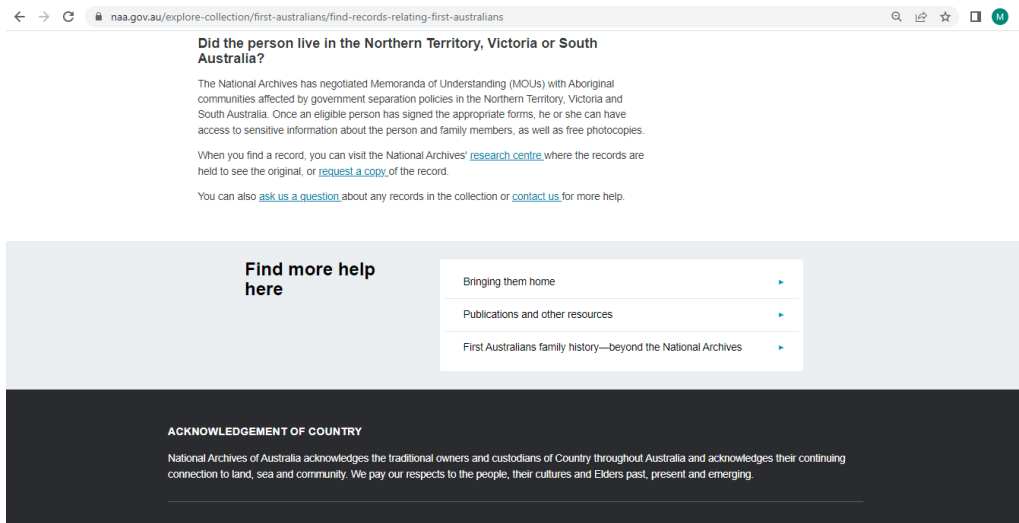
naa.gov.au/explore-collection/first-australians/find-records-relating-first-australians

M

Did the person live in the Northern Territory, Victoria or South Australia?

The National Archives has negotiated Memoranda of Understanding (MOUs) with Aboriginal communities affected by government separation policies in the Northern Territory, Victoria and South Australia. Once an eligible person has signed the appropriate forms, he or she can have access to sensitive information about the person and family members, as well as free photocopies.

When you find a record, you can visit the National Archives' research centre where the records are held to see the original, or request a copy of the record.

You can also ask us a question about any records in the collection or contact us for more help.

Find more help here

Bringing them home ▸

Publications and other resources ▸

First Australians family history—beyond the National Archives ▸

ACKNOWLEDGEMENT OF COUNTRY

National Archives of Australia acknowledges the traditional owners and custodians of Country throughout Australia and acknowledges their continuing connection to land, sea and community. We pay our respects to the people, their cultures and Elders past, present and emerging.